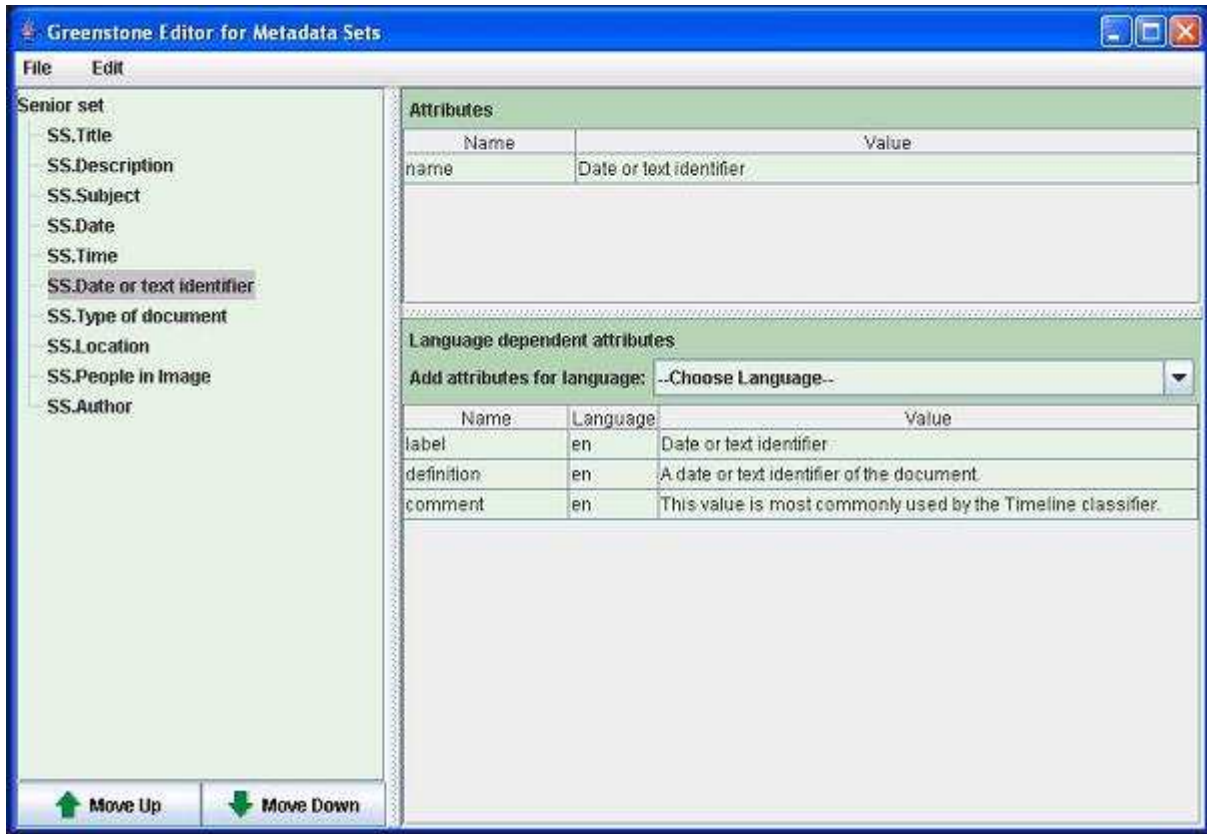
Greenstone Editor for Metadata Sets

File Edit

Senior set
SS.Title
SS.Description
SS.Subject
SS.Date
SS.Time
SS.Date or text identifier
SS.Type of document
SS.Location
SS.People in Image
SS.Author

Move Up
Move Down

Attributes

| Name | Value |
|---|---|
| name | Date or text identifier |

Language dependent attributes

Add attributes for language: --Choose Language--

| Name | Language | Value |
|---|---|---|
| label | en | Date or text identifier |
| definition | en | A date or text identifier of the document. |
| comment | en | This value is most commonly used by the Timeline classifier. |